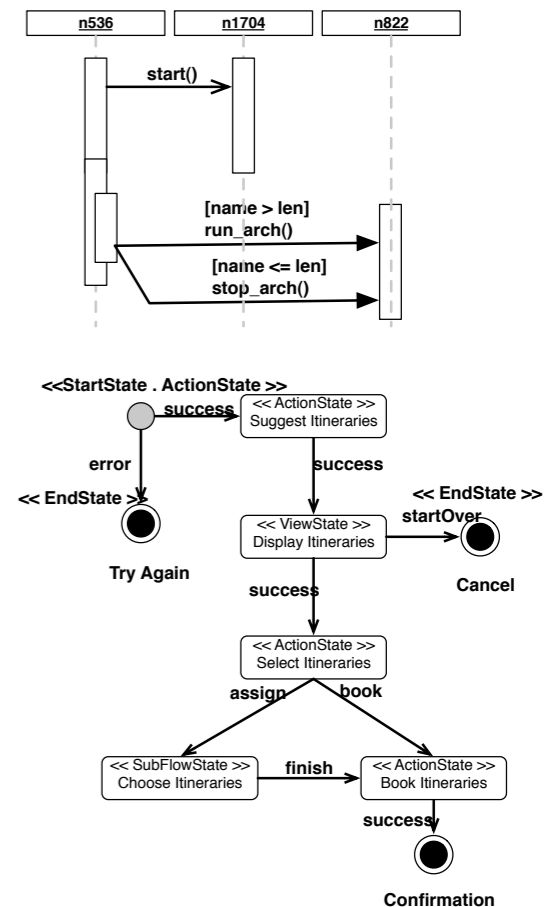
n536
n1704
n822
start()
[name > len]
run_arch()
[name <= len]
stop_arch()

<<StartState . ActionState >>
success
<< ActionState >>
Suggest Itineraries
error
<< EndState >>
Try Again
success
<< EndState >>
<< ViewState >>
Display Itineraries
startOver
Cancel
success
<< ActionState >>
Select Itineraries
assign
book
<< SubFlowState >>
Choose Itineraries
finish
<< ActionState >>
Book Itineraries
success
Confirmation